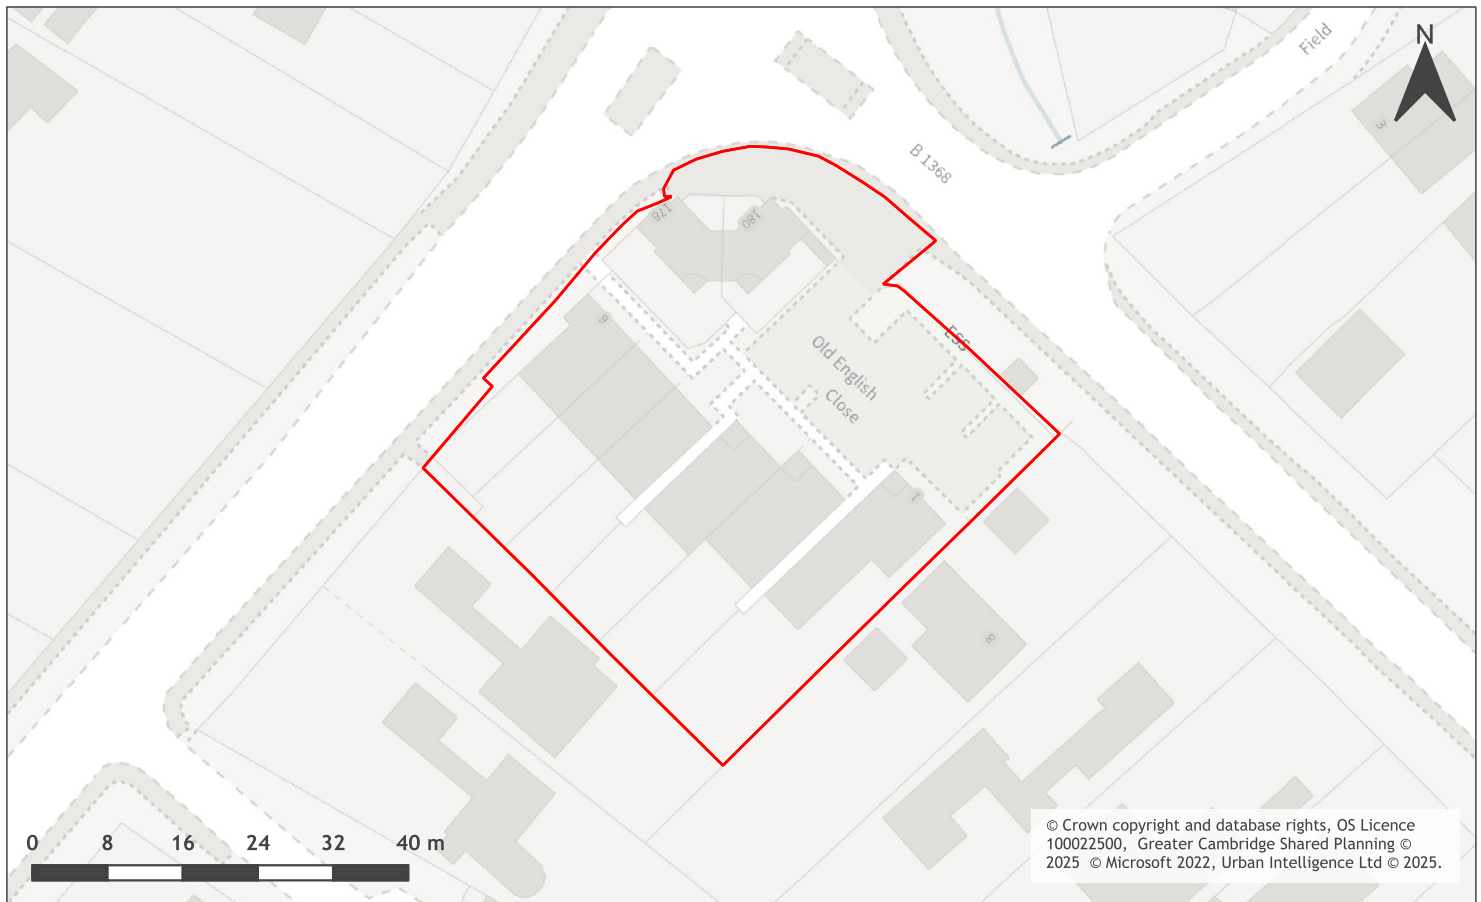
N

Field

B 1368

178

180

ESS

Old English Close

6

1

8

3

0 8 16 24 32 40 m

© Crown copyright and database rights, OS Licence 100022500, Greater Cambridge Shared Planning © 2025 © Microsoft 2022, Urban Intelligence Ltd © 2025.